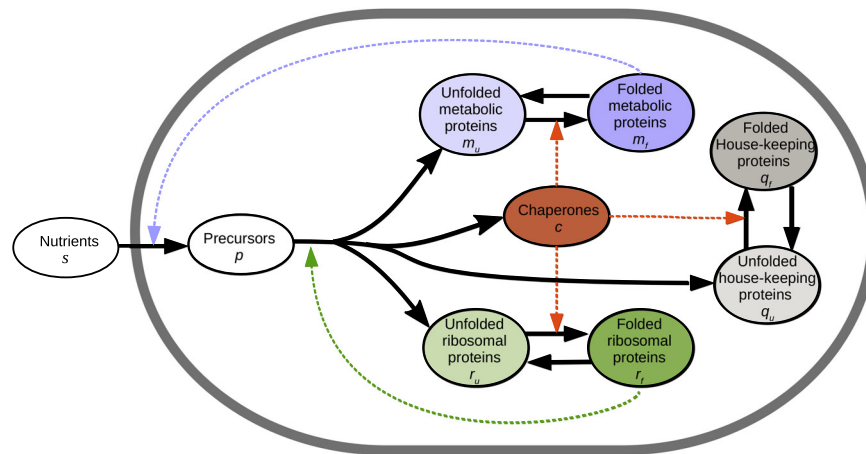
Unfolded metabolic proteins $m_u$

Folded metabolic proteins $m_f$

Folded House-keeping proteins $q_f$

Nutrients $s$

Precursors $p$

Chaperones $c$

Unfolded house-keeping proteins $q_u$

Unfolded ribosomal proteins $r_u$

Folded ribosomal proteins $r_f$